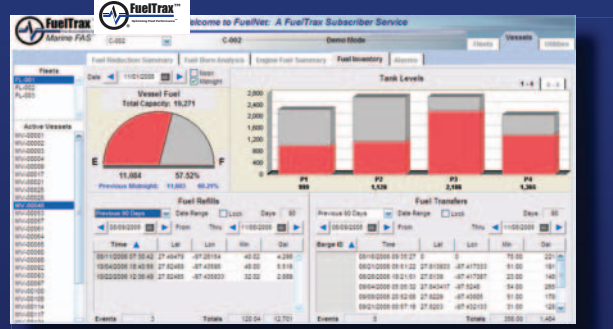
FuelTrax
Optimizing Fleet Performance

FuelTrax Marine FMS

Welcome to FuelNet: A FuelTrax Subscriber Service

C-002 C-002 Demo Mode

Fleets Vessels Utilities

Fuel Reduction Summary Fuel Burn Analysis Engine Fuel Summary Fuel Inventory Alarms

Fleets
FL-001
FL-002
FL-003

Active Vessels
MV-00001
MV-00002
MV-00003
MV-00004
MV-00005
MV-00017
MV-00018
MV-00019
MV-00020
MV-00021
MV-00022
MV-00023
MV-00026
MV-00033
MV-00036
MV-00040
MV-00053
MV-00054
MV-00055
MV-00061
MV-00063
MV-00066
MV-00068
MV-00069
MV-00072
MV-00097
MV-00108
MV-00115
MV-00117

Date 11/01/2008 Noon Midnight

Vessel Fuel
Total Capacity: 10,271

E F
11,084 57.52%
Previous Midnight: 11,663 60.29%

Tank Levels
1 - 4
2,800
2,400
2,000
1,600
1,200
800
400
0
P1 889
P2 1,126
P3 2,186
P4 1,365

Fuel Refills
Previous 60 Days Date Range Lock Days 60
09/03/2008 From Thru 11/03/2008

| Time | Lat | Lon | Min | Gal |
|---|---|---|---|---|
| 09/11/2008 07:30:42 | 27.49479 | -97.25184 | 40.02 | 4,266 |
| 10/08/2008 18:40:59 | 27.82485 | -97.45598 | 48.00 | 5,519 |
| 10/22/2008 12:36:45 | 27.82485 | -97.455930 | 32.02 | 2,936 |

Events 3 Totals 120.04 12,721

Fuel Transfers
Previous 60 Days Date Range Lock Days 60
09/03/2008 From Thru 11/03/2008

| Barge ID | Time | Lat | Lon | Min | Gal |
|---|---|---|---|---|---|
| | 09/16/2008 09:03:27 | 0 | 0 | 75.00 | 221 |
| | 09/21/2008 09:51:22 | 27.810933 | -97.417033 | 61.00 | 191 |
| | 09/28/2008 19:21:51 | 27.8138 | -97.417067 | 23.00 | 146 |
| | 09/04/2008 05:35:32 | 27.843417 | -97.4148 | 54.00 | 285 |
| | 09/09/2008 20:52:08 | 27.8228 | -97.45885 | 51.00 | 178 |
| | 10/11/2008 07:04:35 | 27.8203 | -97.432103 | 51.00 | 216 |

Events 6 Totals 255.00 1,464